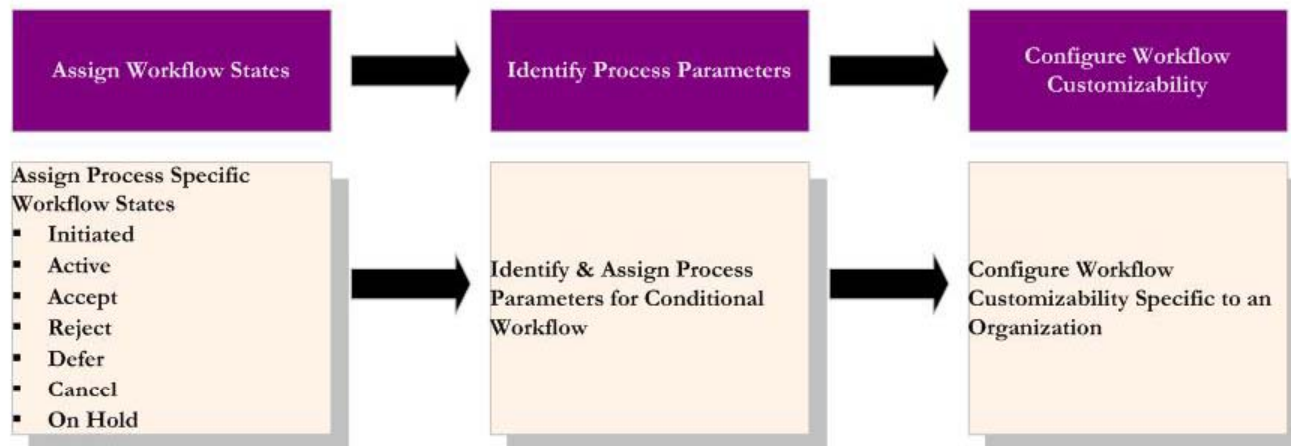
Assign Workflow States

Identify Process Parameters

Configure Workflow Customizability

Assign Process Specific Workflow States
- Initiated
- Active
- Accept
- Reject
- Defer
- Cancel
- On Hold

Identify & Assign Process Parameters for Conditional Workflow

Configure Workflow Customizability Specific to an Organization